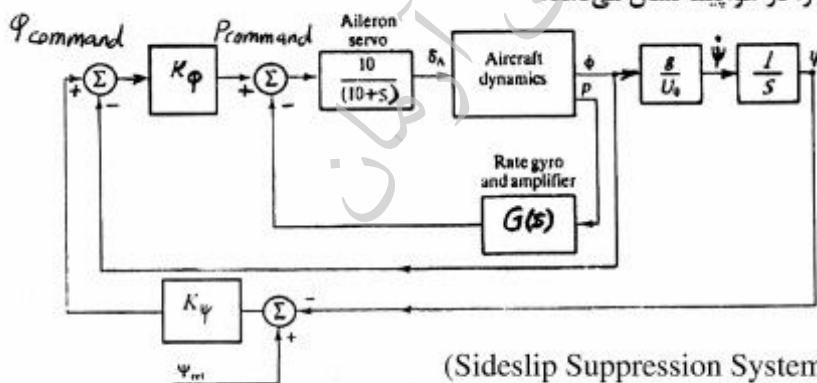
$\varphi_{command}$ $\Sigma$ + − $K_\varphi$ $P_{command}$ $\Sigma$ + − Aileron servo $\frac{10}{(10+s)}$ $\delta_A$ Aircraft dynamics $\phi$ $p$ $\frac{g}{U_0}$ $\dot{\psi}$ $\frac{1}{s}$ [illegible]

Rate gyro and amplifier $G(s)$

$K_\psi$ $\Sigma$ − + $\psi_{ref}$

(Sideslip Suppression System